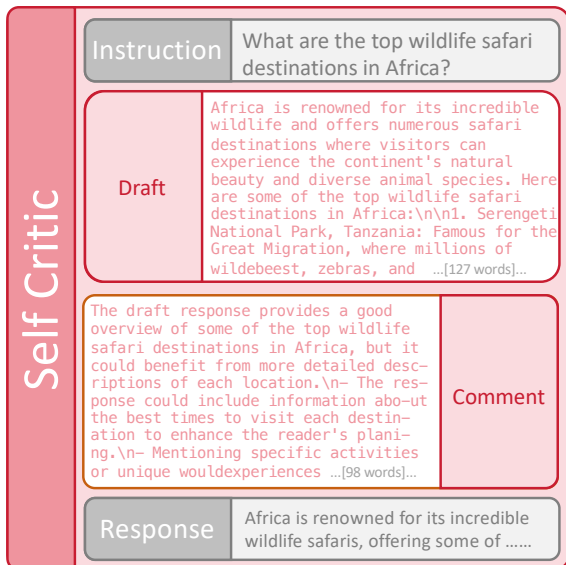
Self Critic

Instruction

What are the top wildlife safari destinations in Africa?

Draft

Africa is renowned for its incredible wildlife and offers numerous safari destinations where visitors can experience the continent's natural beauty and diverse animal species. Here are some of the top wildlife safari destinations in Africa:\n\n1. Serengeti National Park, Tanzania: Famous for the Great Migration, where millions of wildebeest, zebras, and ...[127 words]...

The draft response provides a good overview of some of the top wildlife safari destinations in Africa, but it could benefit from more detailed descriptions of each location.\n- The response could include information abo-ut the best times to visit each destination to enhance the reader's planing.\n- Mentioning specific activities or unique wouldexperiences ...[98 words]...

Comment

Response

Africa is renowned for its incredible wildlife safaris, offering some of ......